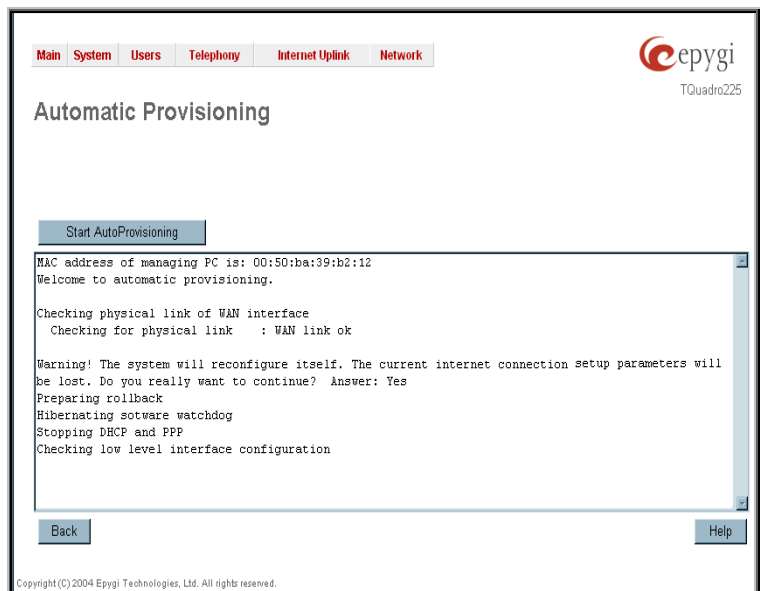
Main System Users Telephony Internet Uplink Network

epygi
TQuadro225

Automatic Provisioning

Start AutoProvisioning

MAC address of managing PC is: 00:50:ba:39:b2:12
Welcome to automatic provisioning.

Checking physical link of WAN interface
Checking for physical link : WAN link ok

Warning! The system will reconfigure itself. The current internet connection setup parameters will be lost. Do you really want to continue? Answer: Yes
Preparing rollback
Hibernating sotware watchdog
Stopping DHCP and PPP
Checking low level interface configuration

Back

Help

Copyright (C) 2004 Epygi Technologies, Ltd. All rights reserved.